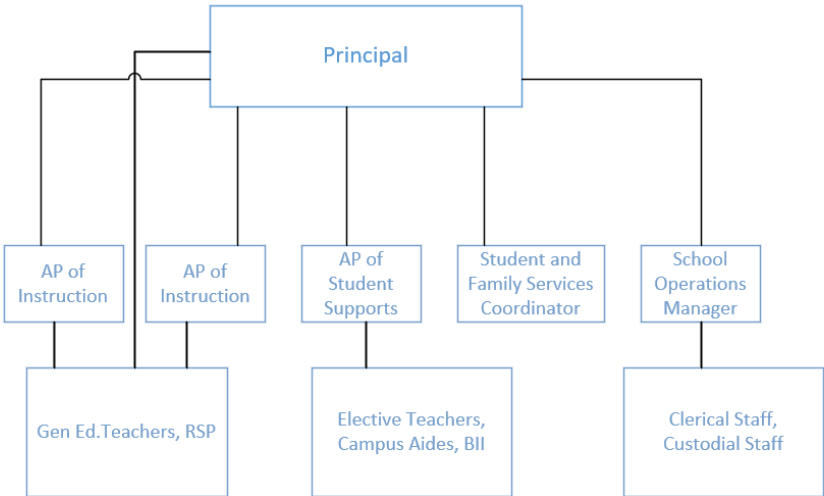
Principal

AP of Instruction

AP of Instruction

AP of Student Supports

Student and Family Services Coordinator

School Operations Manager

Gen Ed.Teachers, RSP

Elective Teachers, Campus Aides, BII

Clerical Staff, Custodial Staff